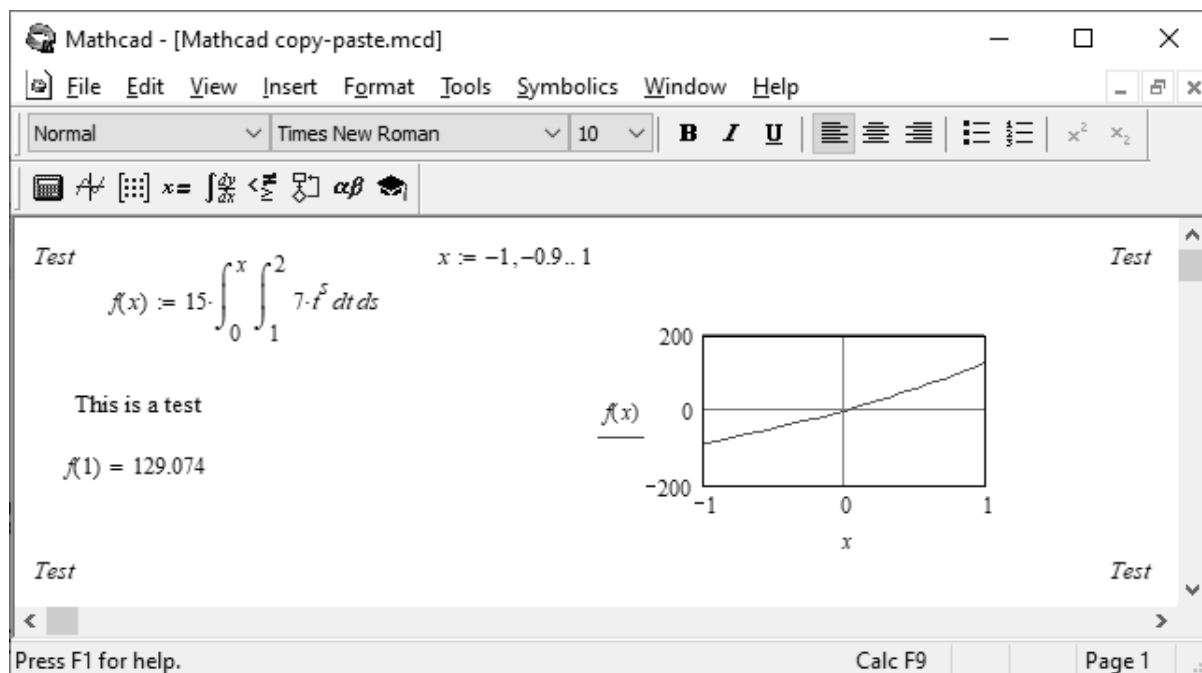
Mathcad - [Mathcad copy-paste.mcd]

File Edit View Insert Format Tools Symbolics Window Help

Normal Times New Roman 10 B I U $x^2$ $x_2$

Test

$f(x) := 15 \cdot \int_0^x \int_1^2 7 \cdot t^5 \, dt \, ds$

$x := -1, -0.9 .. 1$

Test

This is a test

$f(1) = 129.074$

200

$f(x)$ 0

−200

−1 0 1

$x$

Test

Test

Press F1 for help. Calc F9 Page 1